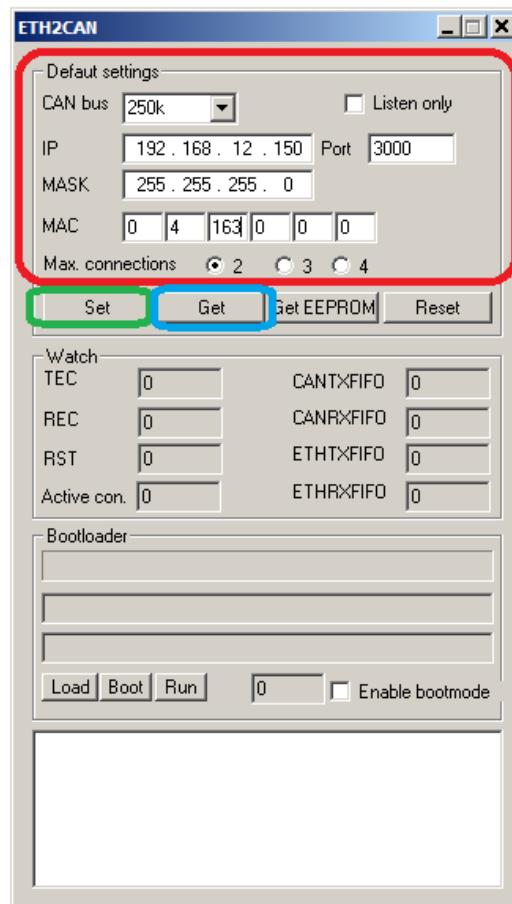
ETH2CAN

Defaut settings

CAN bus 250k

Listen only

IP 192 . 168 . 12 . 150 Port 3000

MASK 255 . 255 . 255 . 0

MAC 0 4 163 0 0 0

Max. connections 2 3 4

Set Get Get EEPROM Reset

Watch

TEC 0

REC 0

RST 0

Active con. 0

CANTXFIFO 0

CANRXFIFO 0

ETHTXFIFO 0

ETHRXFIFO 0

Bootloader

Load Boot Run 0 Enable bootmode